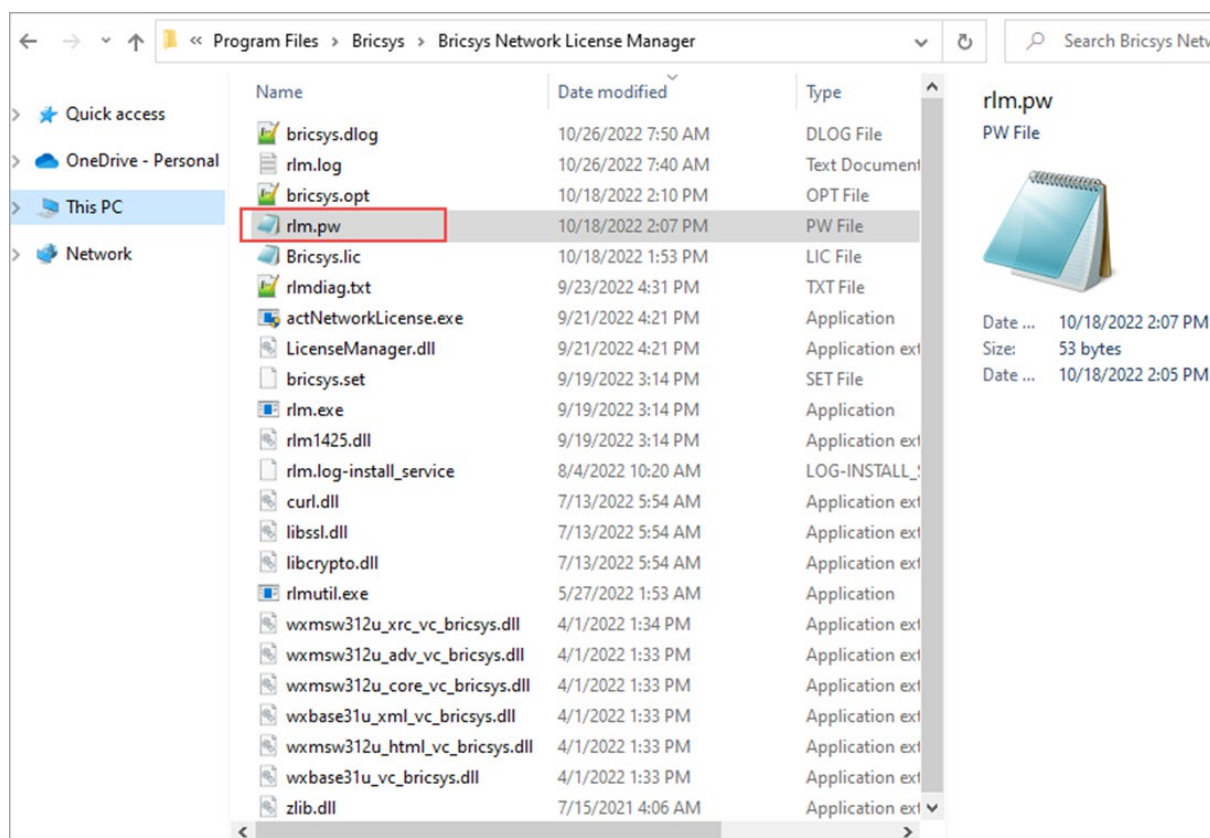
« Program Files > Bricsys > Bricsys Network License Manager

Search Bricsys Netw

Quick access
OneDrive - Personal
This PC
Network

| Name | Date modified | Type |
|---|---|---|
| bricsys.dlog | 10/26/2022 7:50 AM | DLOG File |
| rlm.log | 10/26/2022 7:40 AM | Text Document |
| bricsys.opt | 10/18/2022 2:10 PM | OPT File |
| rlm.pw | 10/18/2022 2:07 PM | PW File |
| Bricsys.lic | 10/18/2022 1:53 PM | LIC File |
| rlmdiag.txt | 9/23/2022 4:31 PM | TXT File |
| actNetworkLicense.exe | 9/21/2022 4:21 PM | Application |
| LicenseManager.dll | 9/21/2022 4:21 PM | Application ext |
| bricsys.set | 9/19/2022 3:14 PM | SET File |
| rlm.exe | 9/19/2022 3:14 PM | Application |
| rlm1425.dll | 9/19/2022 3:14 PM | Application ext |
| rlm.log-install_service | 8/4/2022 10:20 AM | LOG-INSTALL_ |
| curl.dll | 7/13/2022 5:54 AM | Application ext |
| libssl.dll | 7/13/2022 5:54 AM | Application ext |
| libcrypto.dll | 7/13/2022 5:54 AM | Application ext |
| rlmutil.exe | 5/27/2022 1:53 AM | Application |
| wxmsw312u_xrc_vc_bricsys.dll | 4/1/2022 1:34 PM | Application ext |
| wxmsw312u_adv_vc_bricsys.dll | 4/1/2022 1:33 PM | Application ext |
| wxmsw312u_core_vc_bricsys.dll | 4/1/2022 1:33 PM | Application ext |
| wxbase31u_xml_vc_bricsys.dll | 4/1/2022 1:33 PM | Application ext |
| wxmsw312u_html_vc_bricsys.dll | 4/1/2022 1:33 PM | Application ext |
| wxbase31u_vc_bricsys.dll | 4/1/2022 1:33 PM | Application ext |
| zlib.dll | 7/15/2021 4:06 AM | Application ext |

rlm.pw
PW File

Date ... 10/18/2022 2:07 PM
Size: 53 bytes
Date ... 10/18/2022 2:05 PM